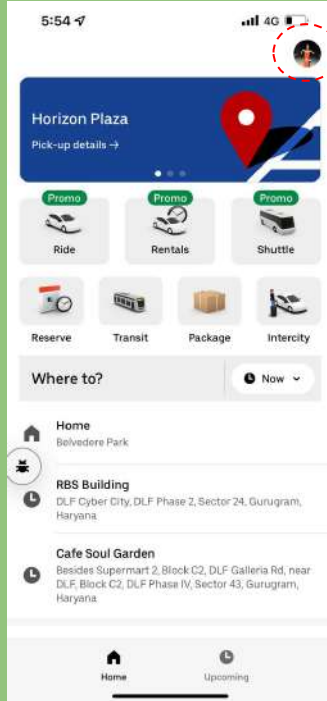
5:54

4G

Horizon Plaza
Pick-up details →

Promo
Ride

Promo
Rentals

Promo
Shuttle

Reserve

Transit

Package

Intercity

Where to?

Now

Home
Belvedere Park

RBS Building
DLF Cyber City, DLF Phase 2, Sector 24, Gurugram, Haryana

Cafe Soul Garden
Besides Supermart 2, Block C2, DLF Galleria Rd, near DLF, Block C2, DLF Phase IV, Sector 43, Gurugram, Haryana

Home

Upcoming